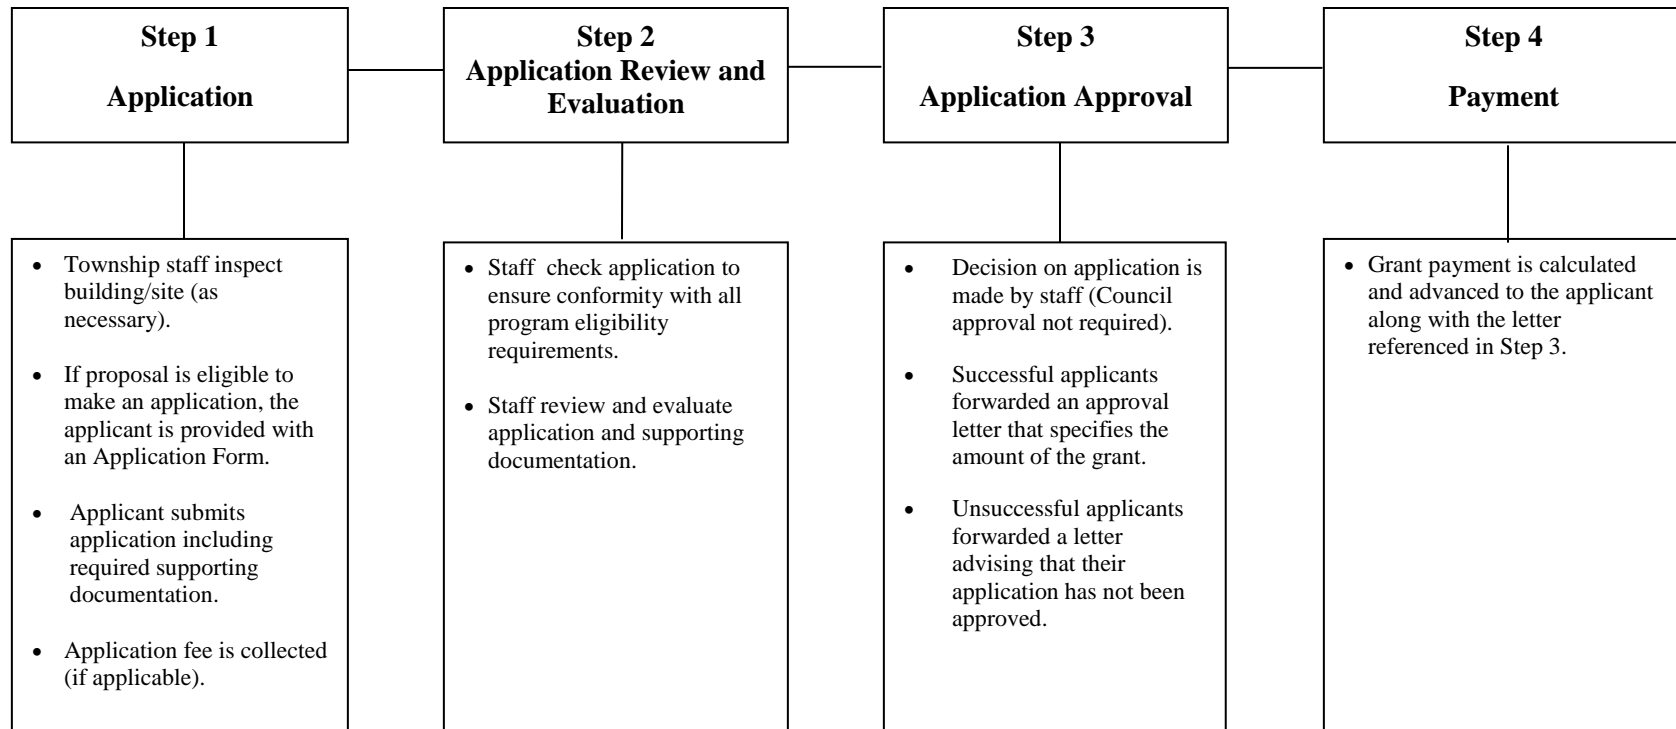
Step 1

Application

Step 2
Application Review and Evaluation

Step 3

Application Approval

Step 4

Payment

- Township staff inspect building/site (as necessary).
- If proposal is eligible to make an application, the applicant is provided with an Application Form.
- Applicant submits application including required supporting documentation.
- Application fee is collected (if applicable).

- Staff check application to ensure conformity with all program eligibility requirements.
- Staff review and evaluate application and supporting documentation.

- Decision on application is made by staff (Council approval not required).
- Successful applicants forwarded an approval letter that specifies the amount of the grant.
- Unsuccessful applicants forwarded a letter advising that their application has not been approved.

- Grant payment is calculated and advanced to the applicant along with the letter referenced in Step 3.